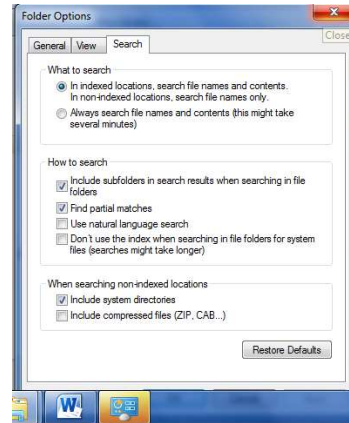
Folder Options

Close

General View Search

What to search

In indexed locations, search file names and contents. In non-indexed locations, search file names only.

Always search file names and contents (this might take several minutes)

How to search

Include subfolders in search results when searching in file folders

Find partial matches

Use natural language search

Don't use the index when searching in file folders for system files (searches might take longer)

When searching non-indexed locations

Include system directories

Include compressed files (ZIP, CAB...)

Restore Defaults

W